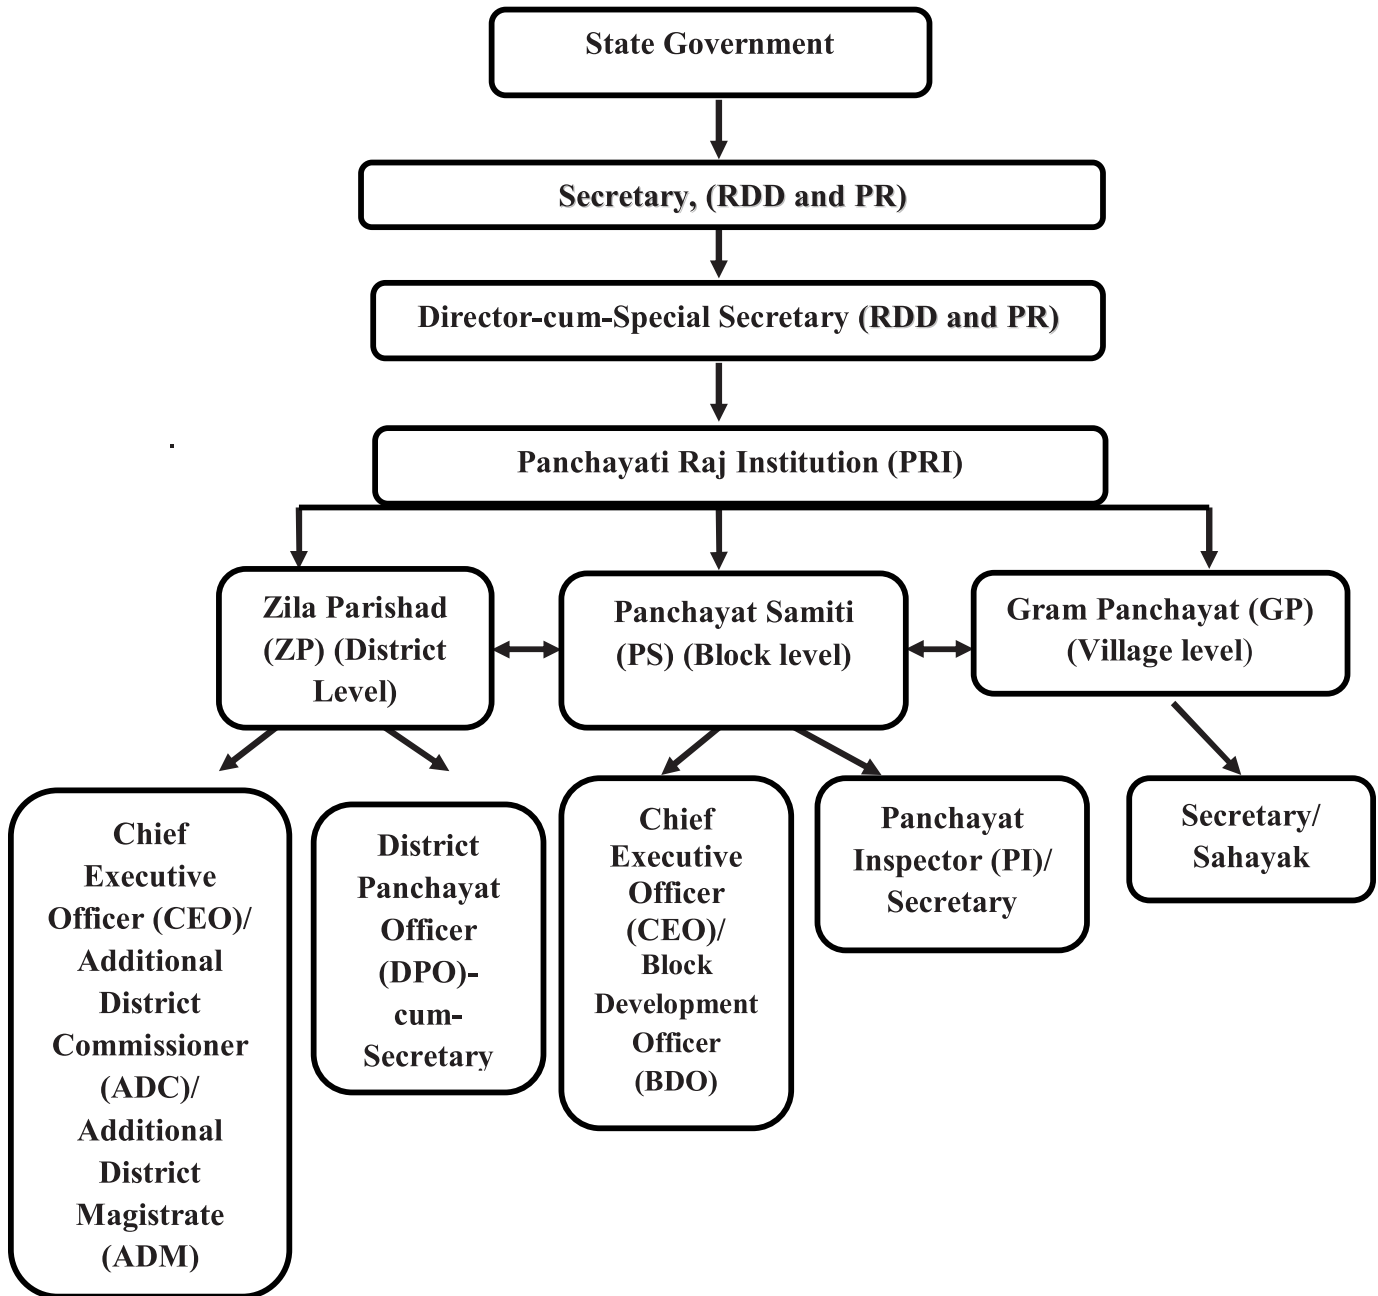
State Government

Secretary, (RDD and PR)

Director-cum-Special Secretary (RDD and PR)

Panchayati Raj Institution (PRI)

Zila Parishad (ZP) (District Level)

Panchayat Samiti (PS) (Block level)

Gram Panchayat (GP) (Village level)

Chief Executive Officer (CEO)/ Additional District Commissioner (ADC)/ Additional District Magistrate (ADM)

District Panchayat Officer (DPO)-cum-Secretary

Chief Executive Officer (CEO)/ Block Development Officer (BDO)

Panchayat Inspector (PI)/ Secretary

Secretary/ Sahayak